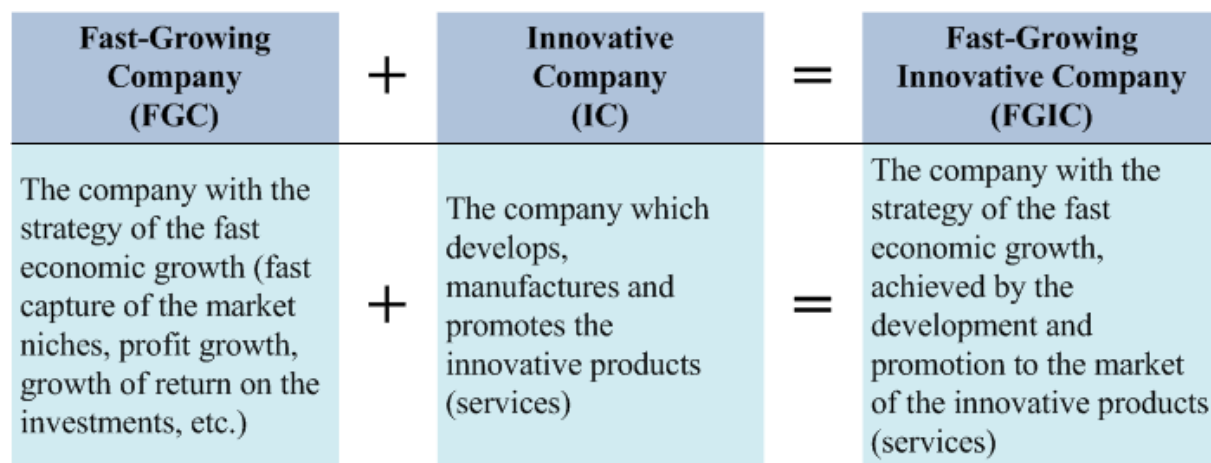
| Fast-Growing Company (FGC) | + | Innovative Company (IC) | = | Fast-Growing Innovative Company (FGIC) |
|---|---|---|---|---|
| The company with the strategy of the fast economic growth (fast capture of the market niches, profit growth, growth of return on the investments, etc.) | + | The company which develops, manufactures and promotes the innovative products (services) | = | The company with the strategy of the fast economic growth, achieved by the development and promotion to the market of the innovative products (services) |